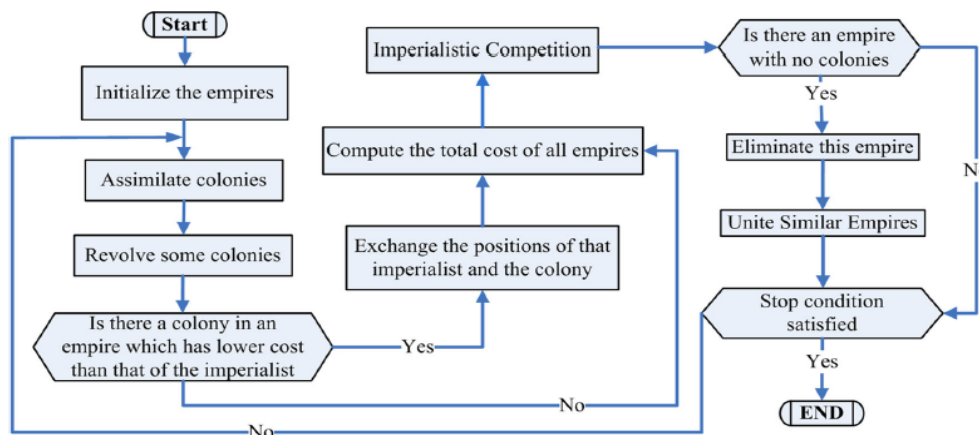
Start

Initialize the empires

Assimilate colonies

Revolve some colonies

Is there a colony in an empire which has lower cost than that of the imperialist

Yes

Exchange the positions of that imperialist and the colony

Compute the total cost of all empires

Imperialistic Competition

Is there an empire with no colonies

Yes

Eliminate this empire

Unite Similar Empires

N

Stop condition satisfied

Yes

END

No

No